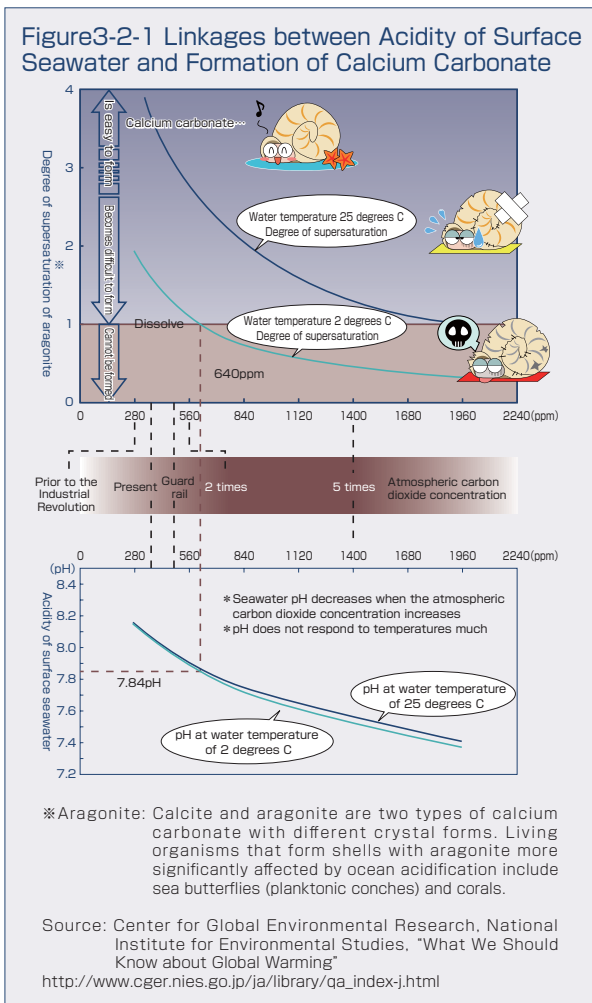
Figure3-2-1 Linkages between Acidity of Surface Seawater and Formation of Calcium Carbonate

Degree of supersaturation of aragonite ※

4
3
2
1
0

Is easy to form
Becomes difficult to form
Cannot be formed

Calcium carbonate…

Water temperature 25 degrees C
Degree of supersaturation

Dissolve

Water temperature 2 degrees C
Degree of supersaturation

640ppm

0 280 560 840 1120 1400 1680 1960 2240(ppm)

Prior to the Industrial Revolution
Present
Guard rail
2 times
5 times
Atmospheric carbon dioxide concentration

0 280 560 840 1120 1400 1680 1960 2240(ppm)

(pH)
Acidity of surface seawater

8.4
8.2
8.0
7.8
7.6
7.4
7.2

＊Seawater pH decreases when the atmospheric carbon dioxide concentration increases
＊pH does not respond to temperatures much

7.84pH

pH at water temperature of 25 degrees C

pH at water temperature of 2 degrees C

※Aragonite: Calcite and aragonite are two types of calcium carbonate with different crystal forms. Living organisms that form shells with aragonite more significantly affected by ocean acidification include sea butterflies (planktonic conches) and corals.

Source: Center for Global Environmental Research, National Institute for Environmental Studies, "What We Should Know about Global Warming"
http://www.cger.nies.go.jp/ja/library/qa_index-j.html